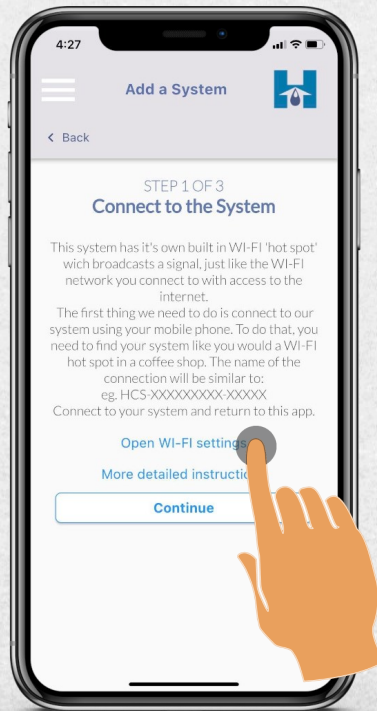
4:27

Add a System

< Back

STEP 1 OF 3
Connect to the System

This system has it's own built in WI-FI 'hot spot' wich broadcasts a signal, just like the WI-FI network you connect to with access to the internet.
The first thing we need to do is connect to our system using your mobile phone. To do that, you need to find your system like you would a WI-FI hot spot in a coffee shop. The name of the connection will be similar to:
eg. HCS-XXXXXXXXX-XXXXX
Connect to your system and return to this app.

Open WI-FI settings

More detailed instructio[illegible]

Continue